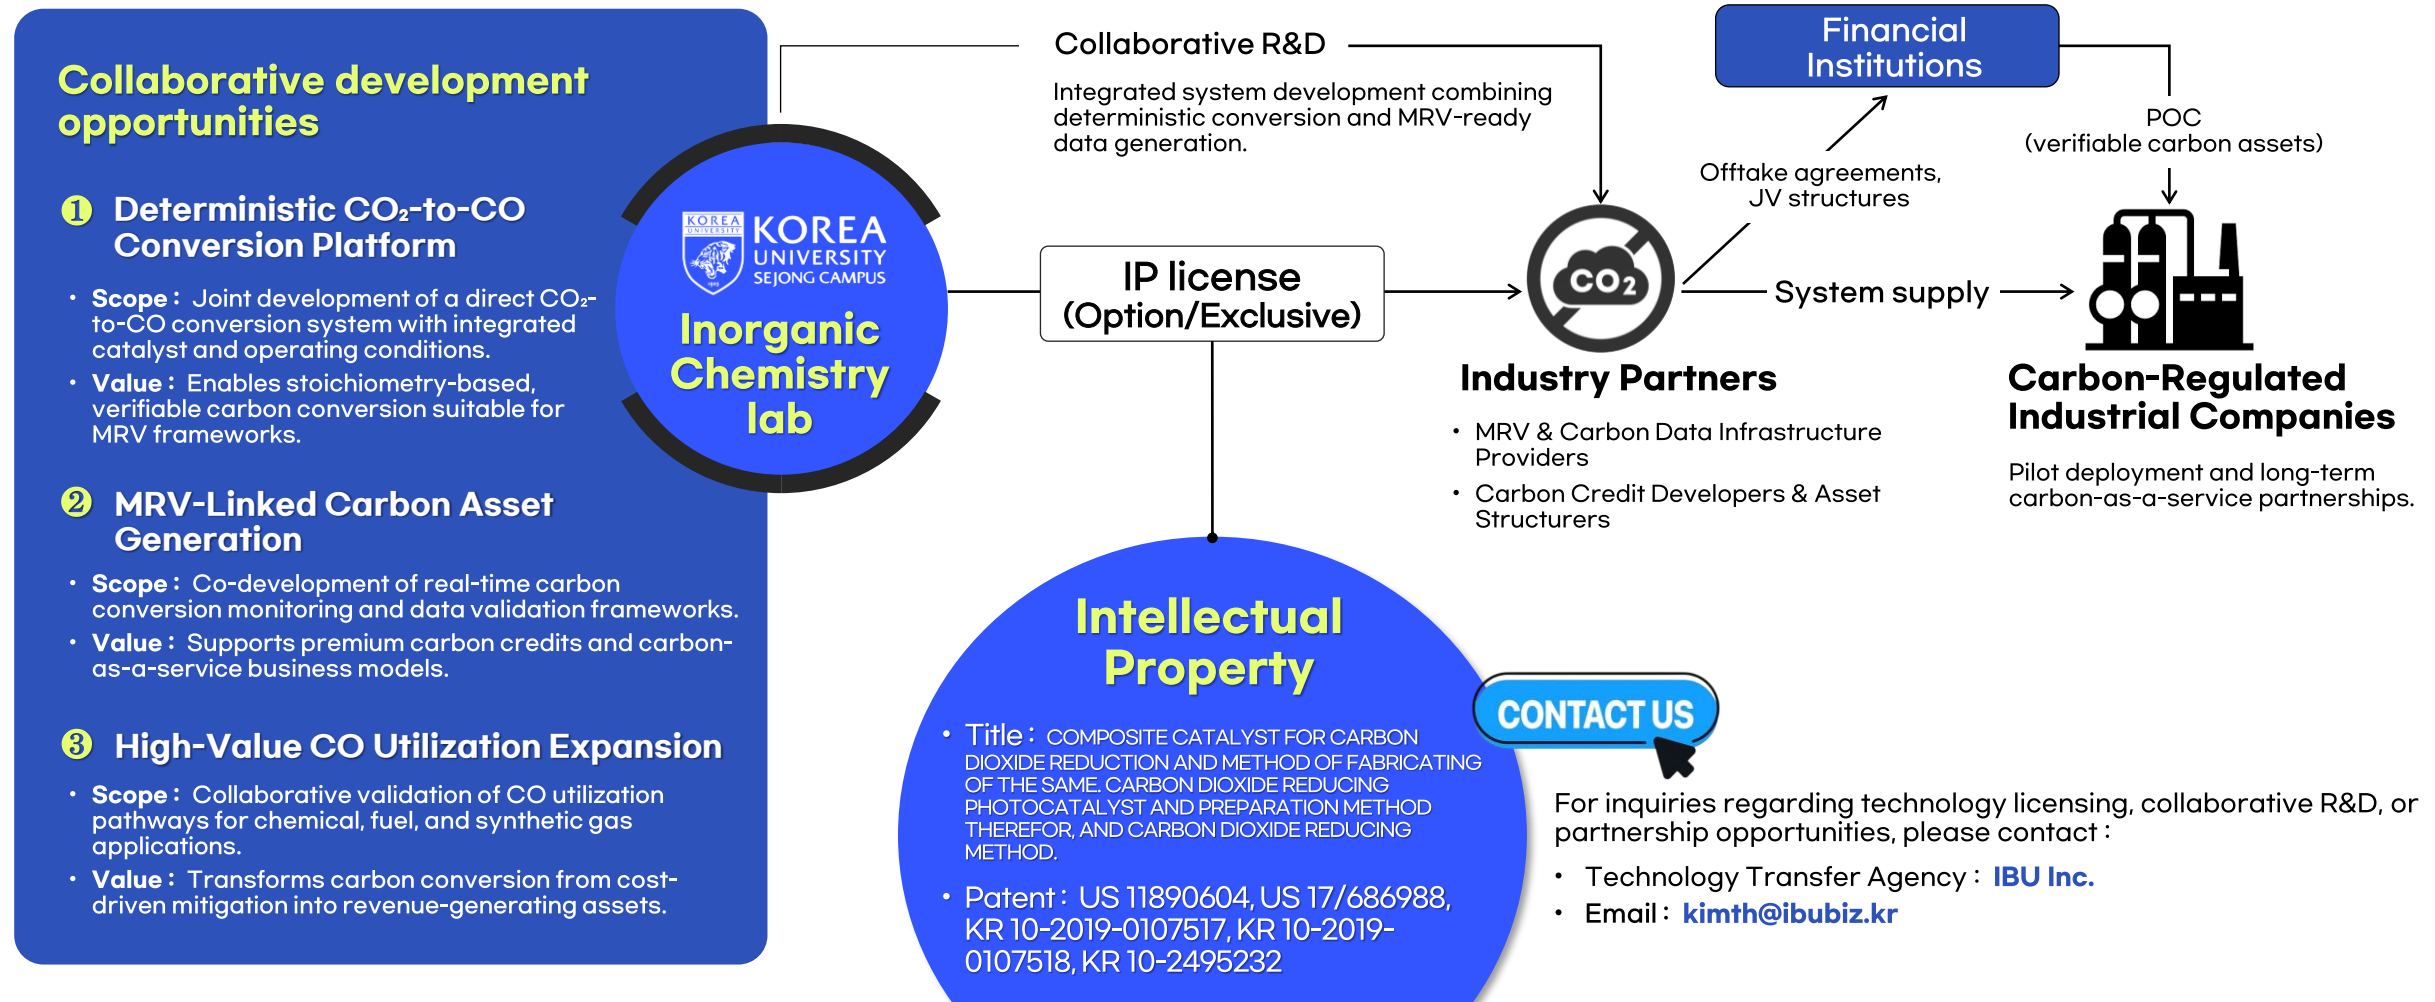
Collaborative development opportunities

❶ Deterministic $CO_2$-to-CO Conversion Platform

• Scope : Joint development of a direct $CO_2$-to-CO conversion system with integrated catalyst and operating conditions.
• Value : Enables stoichiometry-based, verifiable carbon conversion suitable for MRV frameworks.

❷ MRV-Linked Carbon Asset Generation

• Scope : Co-development of real-time carbon conversion monitoring and data validation frameworks.
• Value : Supports premium carbon credits and carbon-as-a-service business models.

❸ High-Value CO Utilization Expansion

• Scope : Collaborative validation of CO utilization pathways for chemical, fuel, and synthetic gas applications.
• Value : Transforms carbon conversion from cost-driven mitigation into revenue-generating assets.

KOREA UNIVERSITY
KOREA UNIVERSITY SEJONG CAMPUS
Inorganic Chemistry lab

Collaborative R&D
Integrated system development combining deterministic conversion and MRV-ready data generation.

Financial Institutions

Offtake agreements, JV structures

POC (verifiable carbon assets)

IP license (Option/Exclusive)

$CO_2$

System supply

Industry Partners
• MRV & Carbon Data Infrastructure Providers
• Carbon Credit Developers & Asset Structurers

Carbon-Regulated Industrial Companies
Pilot deployment and long-term carbon-as-a-service partnerships.

Intellectual Property
• Title : COMPOSITE CATALYST FOR CARBON DIOXIDE REDUCTION AND METHOD OF FABRICATING OF THE SAME. CARBON DIOXIDE REDUCING PHOTOCATALYST AND PREPARATION METHOD THEREFOR, AND CARBON DIOXIDE REDUCING METHOD.
• Patent : US 11890604, US 17/686988, KR 10-2019-0107517, KR 10-2019-0107518, KR 10-2495232

CONTACT US

For inquiries regarding technology licensing, collaborative R&D, or partnership opportunities, please contact :
• Technology Transfer Agency : IBU Inc.
• Email : kimth@ibubiz.kr